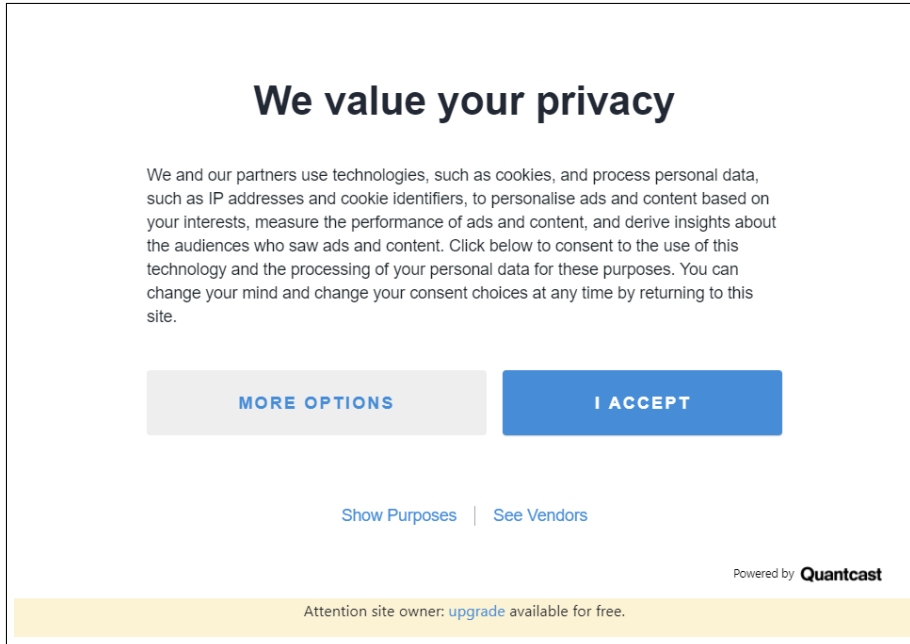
We value your privacy

We and our partners use technologies, such as cookies, and process personal data, such as IP addresses and cookie identifiers, to personalise ads and content based on your interests, measure the performance of ads and content, and derive insights about the audiences who saw ads and content. Click below to consent to the use of this technology and the processing of your personal data for these purposes. You can change your mind and change your consent choices at any time by returning to this site.

MORE OPTIONS

I ACCEPT

Show Purposes | See Vendors

Powered by Quantcast

Attention site owner: upgrade available for free.